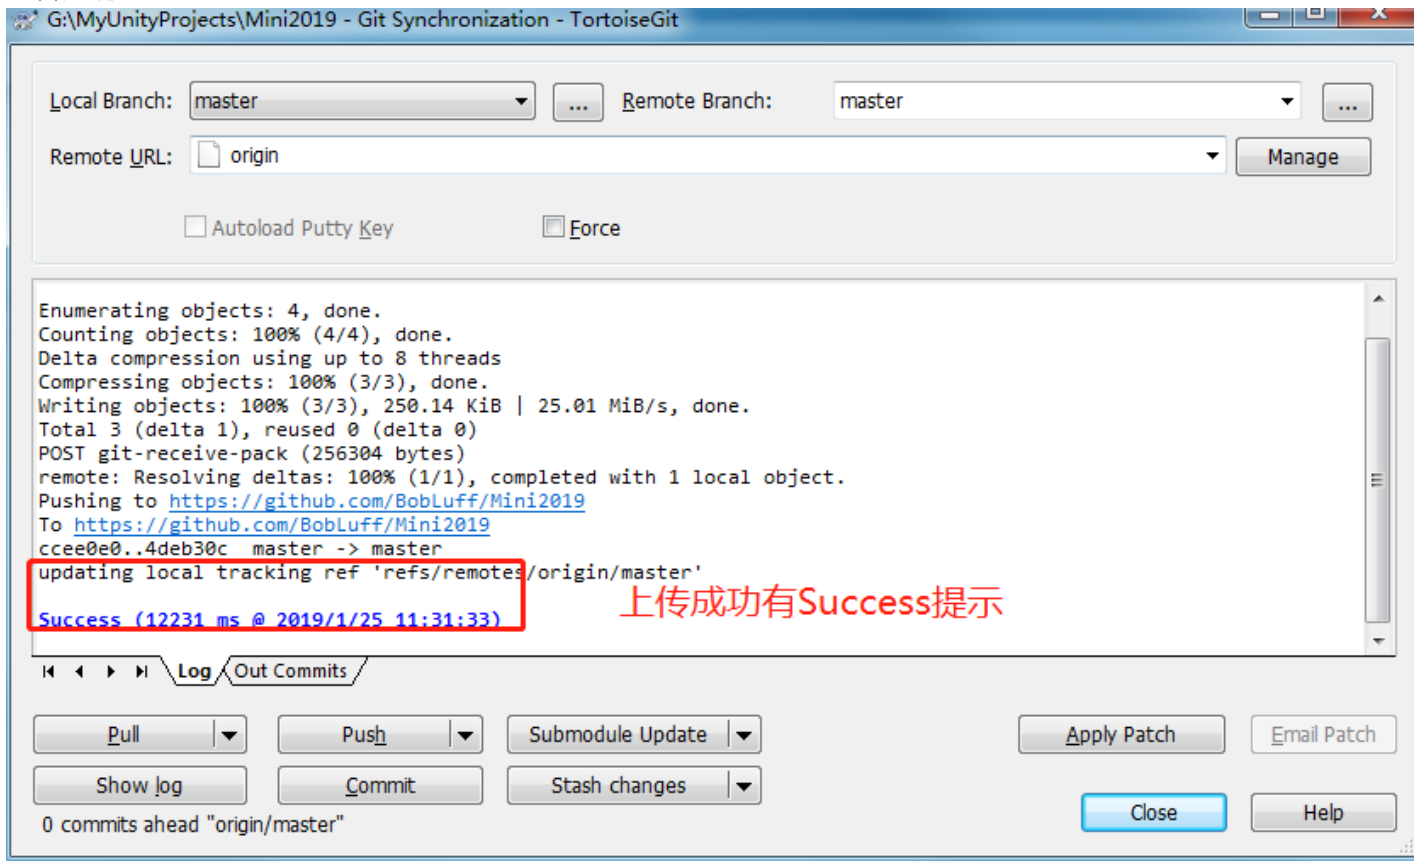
G:\MyUnityProjects\Mini2019 - Git Synchronization - TortoiseGit

Local Branch: master ... Remote Branch: master ...

Remote URL: origin Manage

Autoload Putty Key Force

Enumerating objects: 4, done.
Counting objects: 100% (4/4), done.
Delta compression using up to 8 threads
Compressing objects: 100% (3/3), done.
Writing objects: 100% (3/3), 250.14 KiB | 25.01 MiB/s, done.
Total 3 (delta 1), reused 0 (delta 0)
POST git-receive-pack (256304 bytes)
remote: Resolving deltas: 100% (1/1), completed with 1 local object.
Pushing to https://github.com/BobLuff/Mini2019
To https://github.com/BobLuff/Mini2019
ccee0e0..4deb30c master -> master
updating local tracking ref 'refs/remotes/origin/master'

Success (12231 ms @ 2019/1/25 11:31:33)

上传成功有Success提示

Log Out Commits

Pull Push Submodule Update Apply Patch Email Patch

Show log Commit Stash changes

0 commits ahead "origin/master"

Close Help